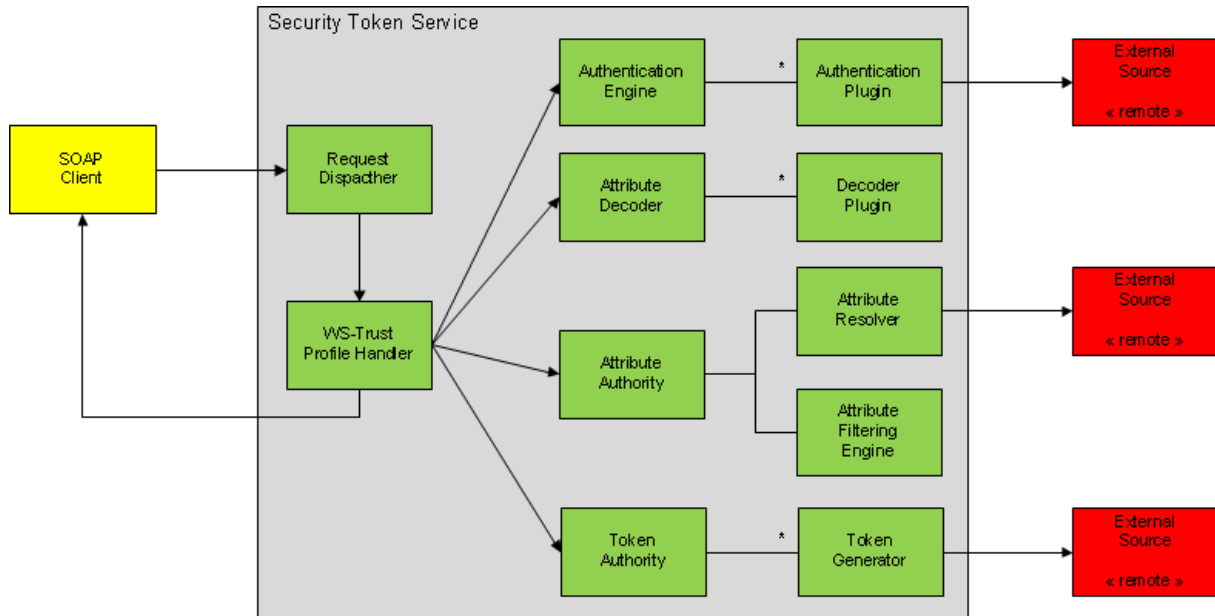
Security Token Service

SOAP Client

Request Dispacther

WS-Trust Profile Handler

Authentication Engine

*

Authentication Plugin

External Source

« remote »

Attribute Decoder

*

Decoder Plugin

Attribute Authority

Attribute Resolver

External Source

« remote »

Attribute Filtering Engine

Token Authority

*

Token Generator

External Source

« remote »